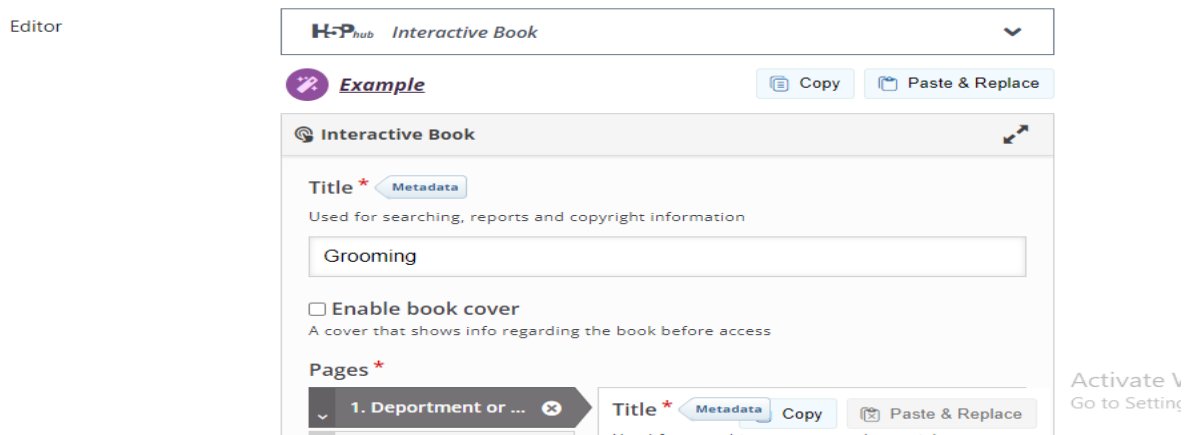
Editor

H5P hub Interactive Book

Example

Copy

Paste & Replace

Interactive Book

Title * Metadata

Used for searching, reports and copyright information

Grooming

Enable book cover

A cover that shows info regarding the book before access

Pages *

1. Deportment or ...

Title * Metadata

Copy

Paste & Replace

Activate W
Go to Setting